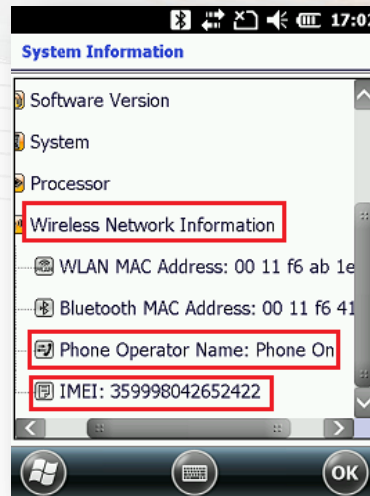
17:02

System Information

Software Version

System

Processor

Wireless Network Information

WLAN MAC Address: 00 11 f6 ab 1e

Bluetooth MAC Address: 00 11 f6 41

Phone Operator Name: Phone On

IMEI: 359998042652422

OK